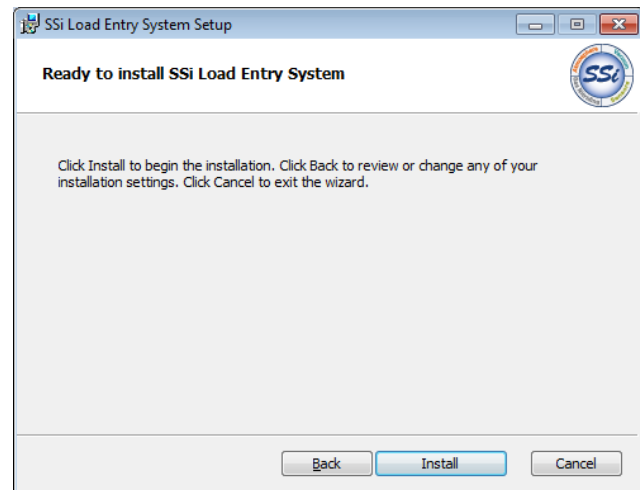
SSi Load Entry System Setup

Ready to install SSi Load Entry System

SSi

Click Install to begin the installation. Click Back to review or change any of your installation settings. Click Cancel to exit the wizard.

Back

Install

Cancel